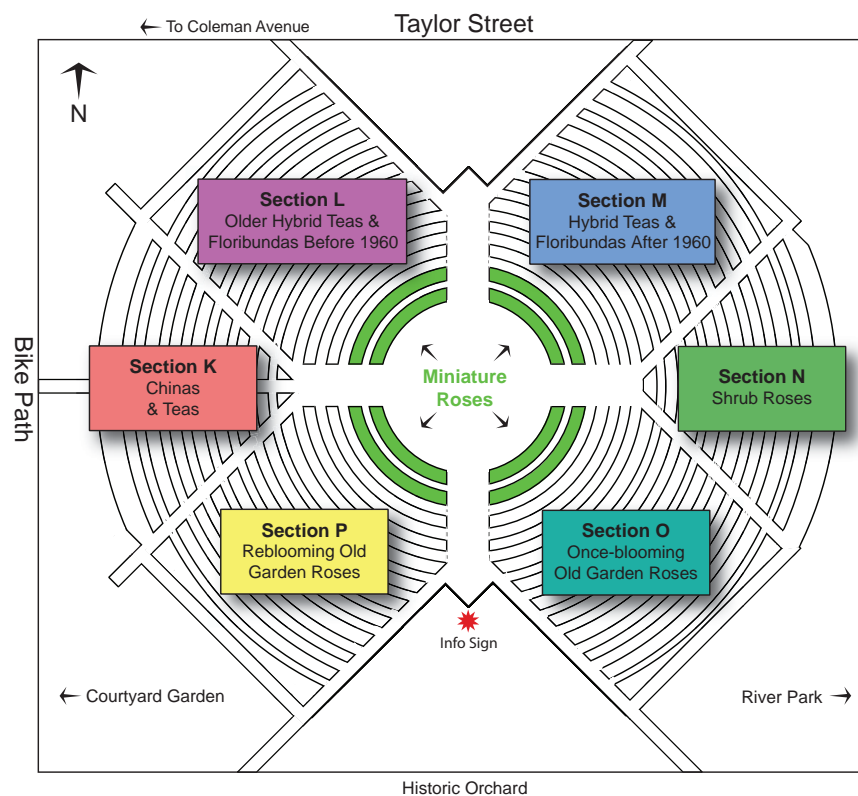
← To Coleman Avenue

Taylor Street

N

Section L
Older Hybrid Teas & Floribundas Before 1960

Section M
Hybrid Teas & Floribundas After 1960

Bike Path

Section K
Chinas & Teas

Miniature Roses

Section N
Shrub Roses

Section P
Reblooming Old Garden Roses

Section O
Once-blooming Old Garden Roses

Info Sign

← Courtyard Garden

River Park →

Historic Orchard